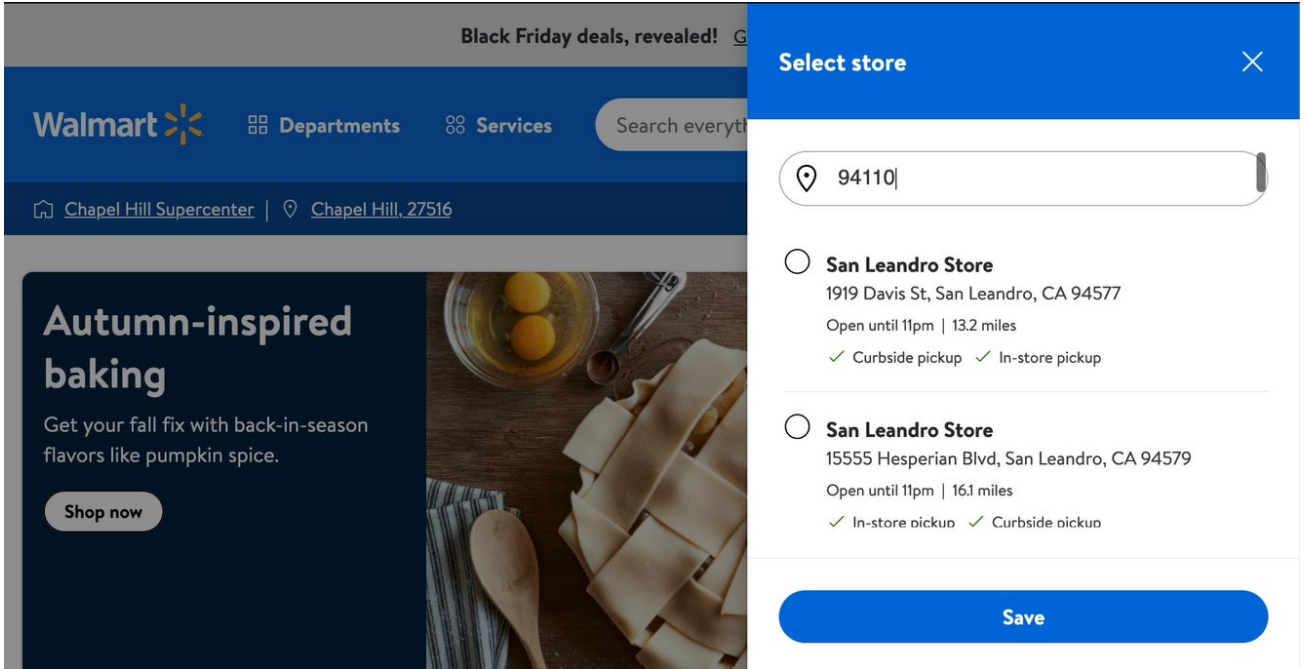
Black Friday deals, revealed! G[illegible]

Walmart

Departments

Services

Search everyth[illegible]

Chapel Hill Supercenter | Chapel Hill, 27516

Autumn-inspired baking

Get your fall fix with back-in-season flavors like pumpkin spice.

Shop now

Select store

94110

San Leandro Store
1919 Davis St, San Leandro, CA 94577
Open until 11pm | 13.2 miles
✓ Curbside pickup ✓ In-store pickup

San Leandro Store
15555 Hesperian Blvd, San Leandro, CA 94579
Open until 11pm | 16.1 miles
✓ In-store pickup ✓ Curbside pickup

Save